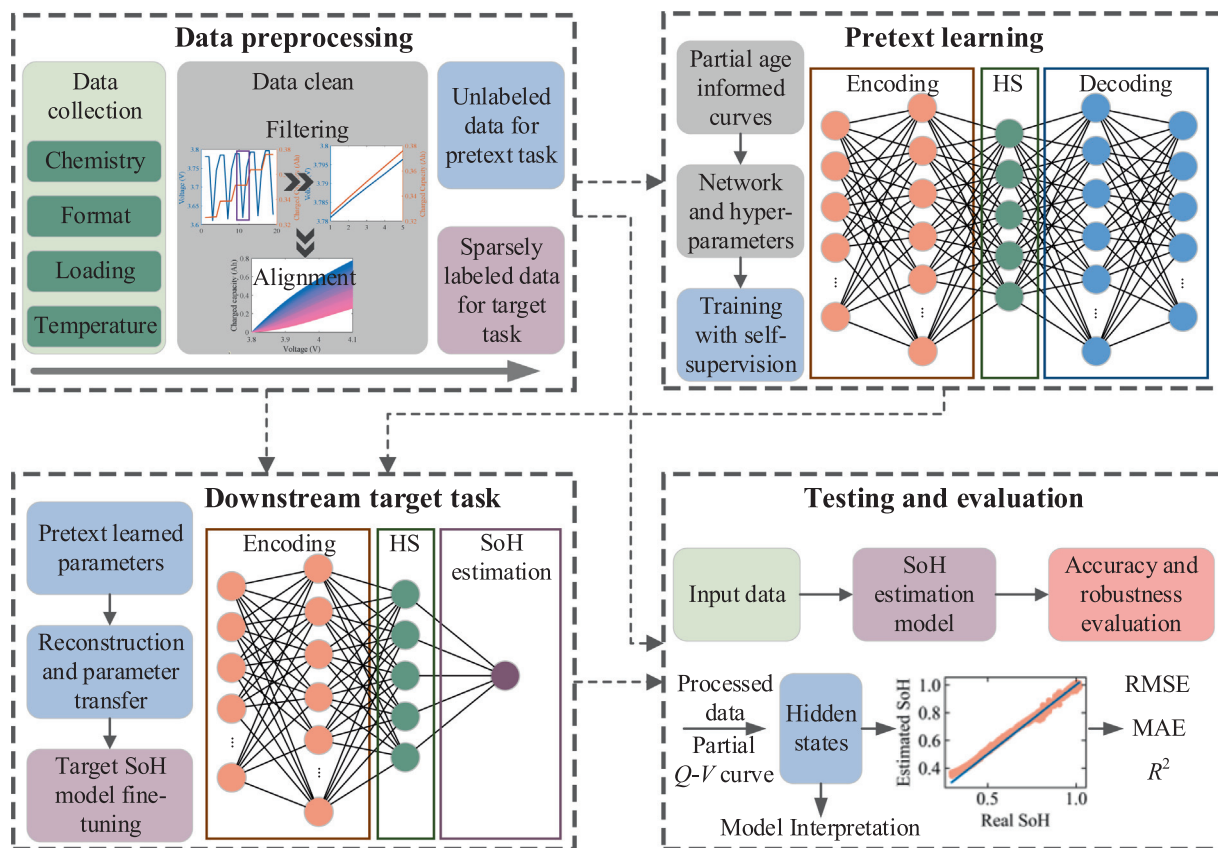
Data preprocessing

Data collection

Chemistry

Format

Loading

Temperature

Data clean

Filtering

Alignment

Unlabeled data for pretext task

Sparsely labeled data for target task

Pretext learning

Partial age informed curves

Network and hyper-parameters

Training with self-supervision

Encoding

HS

Decoding

Downstream target task

Pretext learned parameters

Reconstruction and parameter transfer

Target SoH model fine-tuning

Encoding

HS

SoH estimation

Testing and evaluation

Input data

SoH estimation model

Accuracy and robustness evaluation

Processed data

Partial $Q$-$V$ curve

Hidden states

Model Interpretation

Estimated SoH

Real SoH

RMSE

MAE

$R^2$